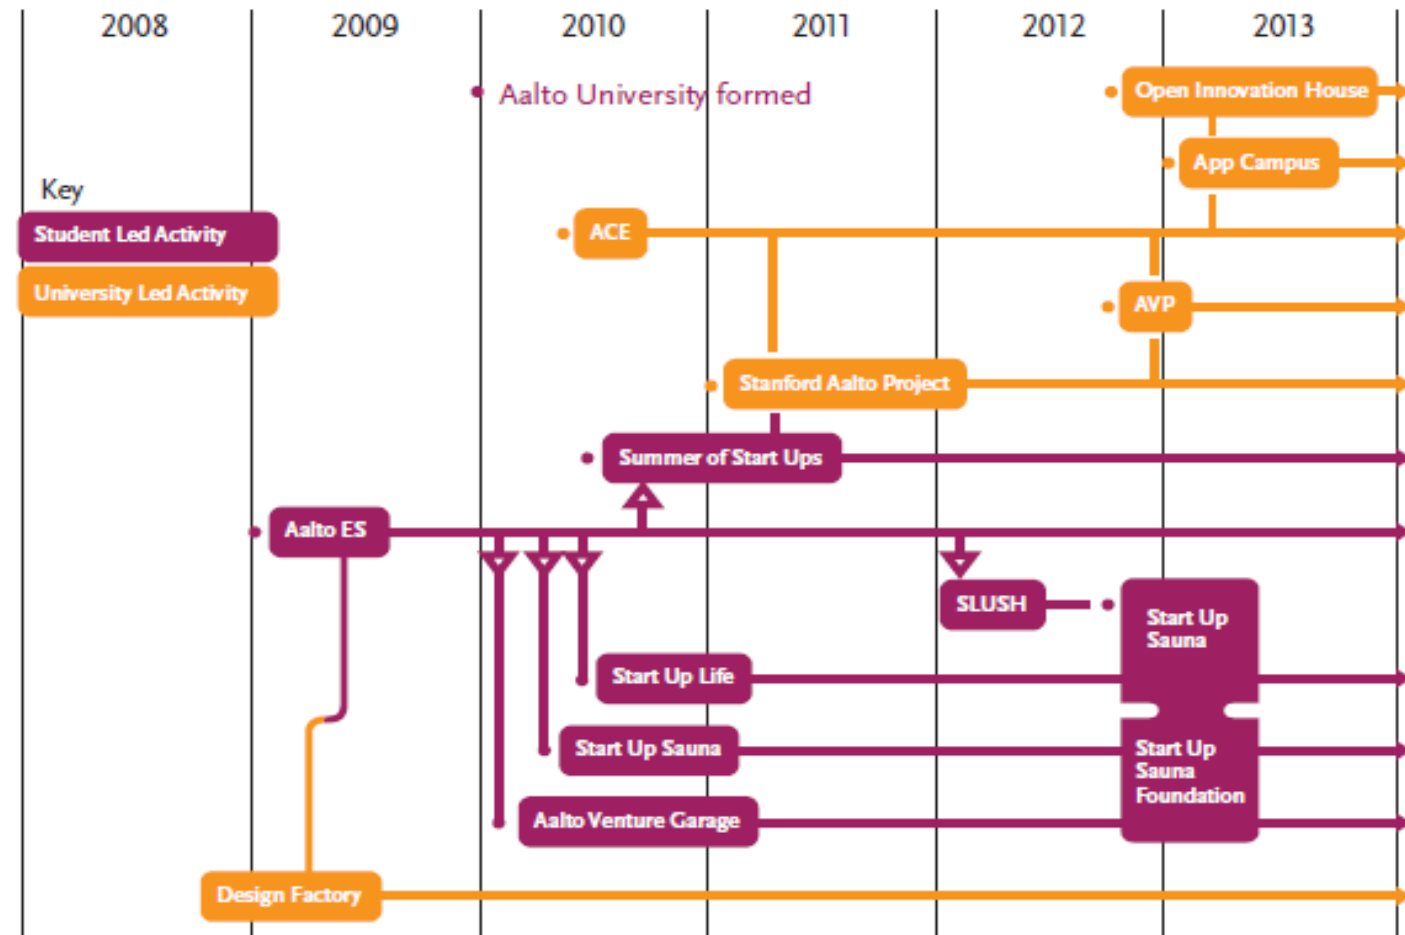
2008 2009 2010 2011 2012 2013

Aalto University formed

Open Innovation House

App Campus

Key

Student Led Activity

University Led Activity

ACE

AVP

Stanford Aalto Project

Summer of Start Ups

Aalto ES

SLUSH

Start Up Sauna

Start Up Life

Start Up Sauna

Start Up Sauna Foundation

Aalto Venture Garage

Design Factory